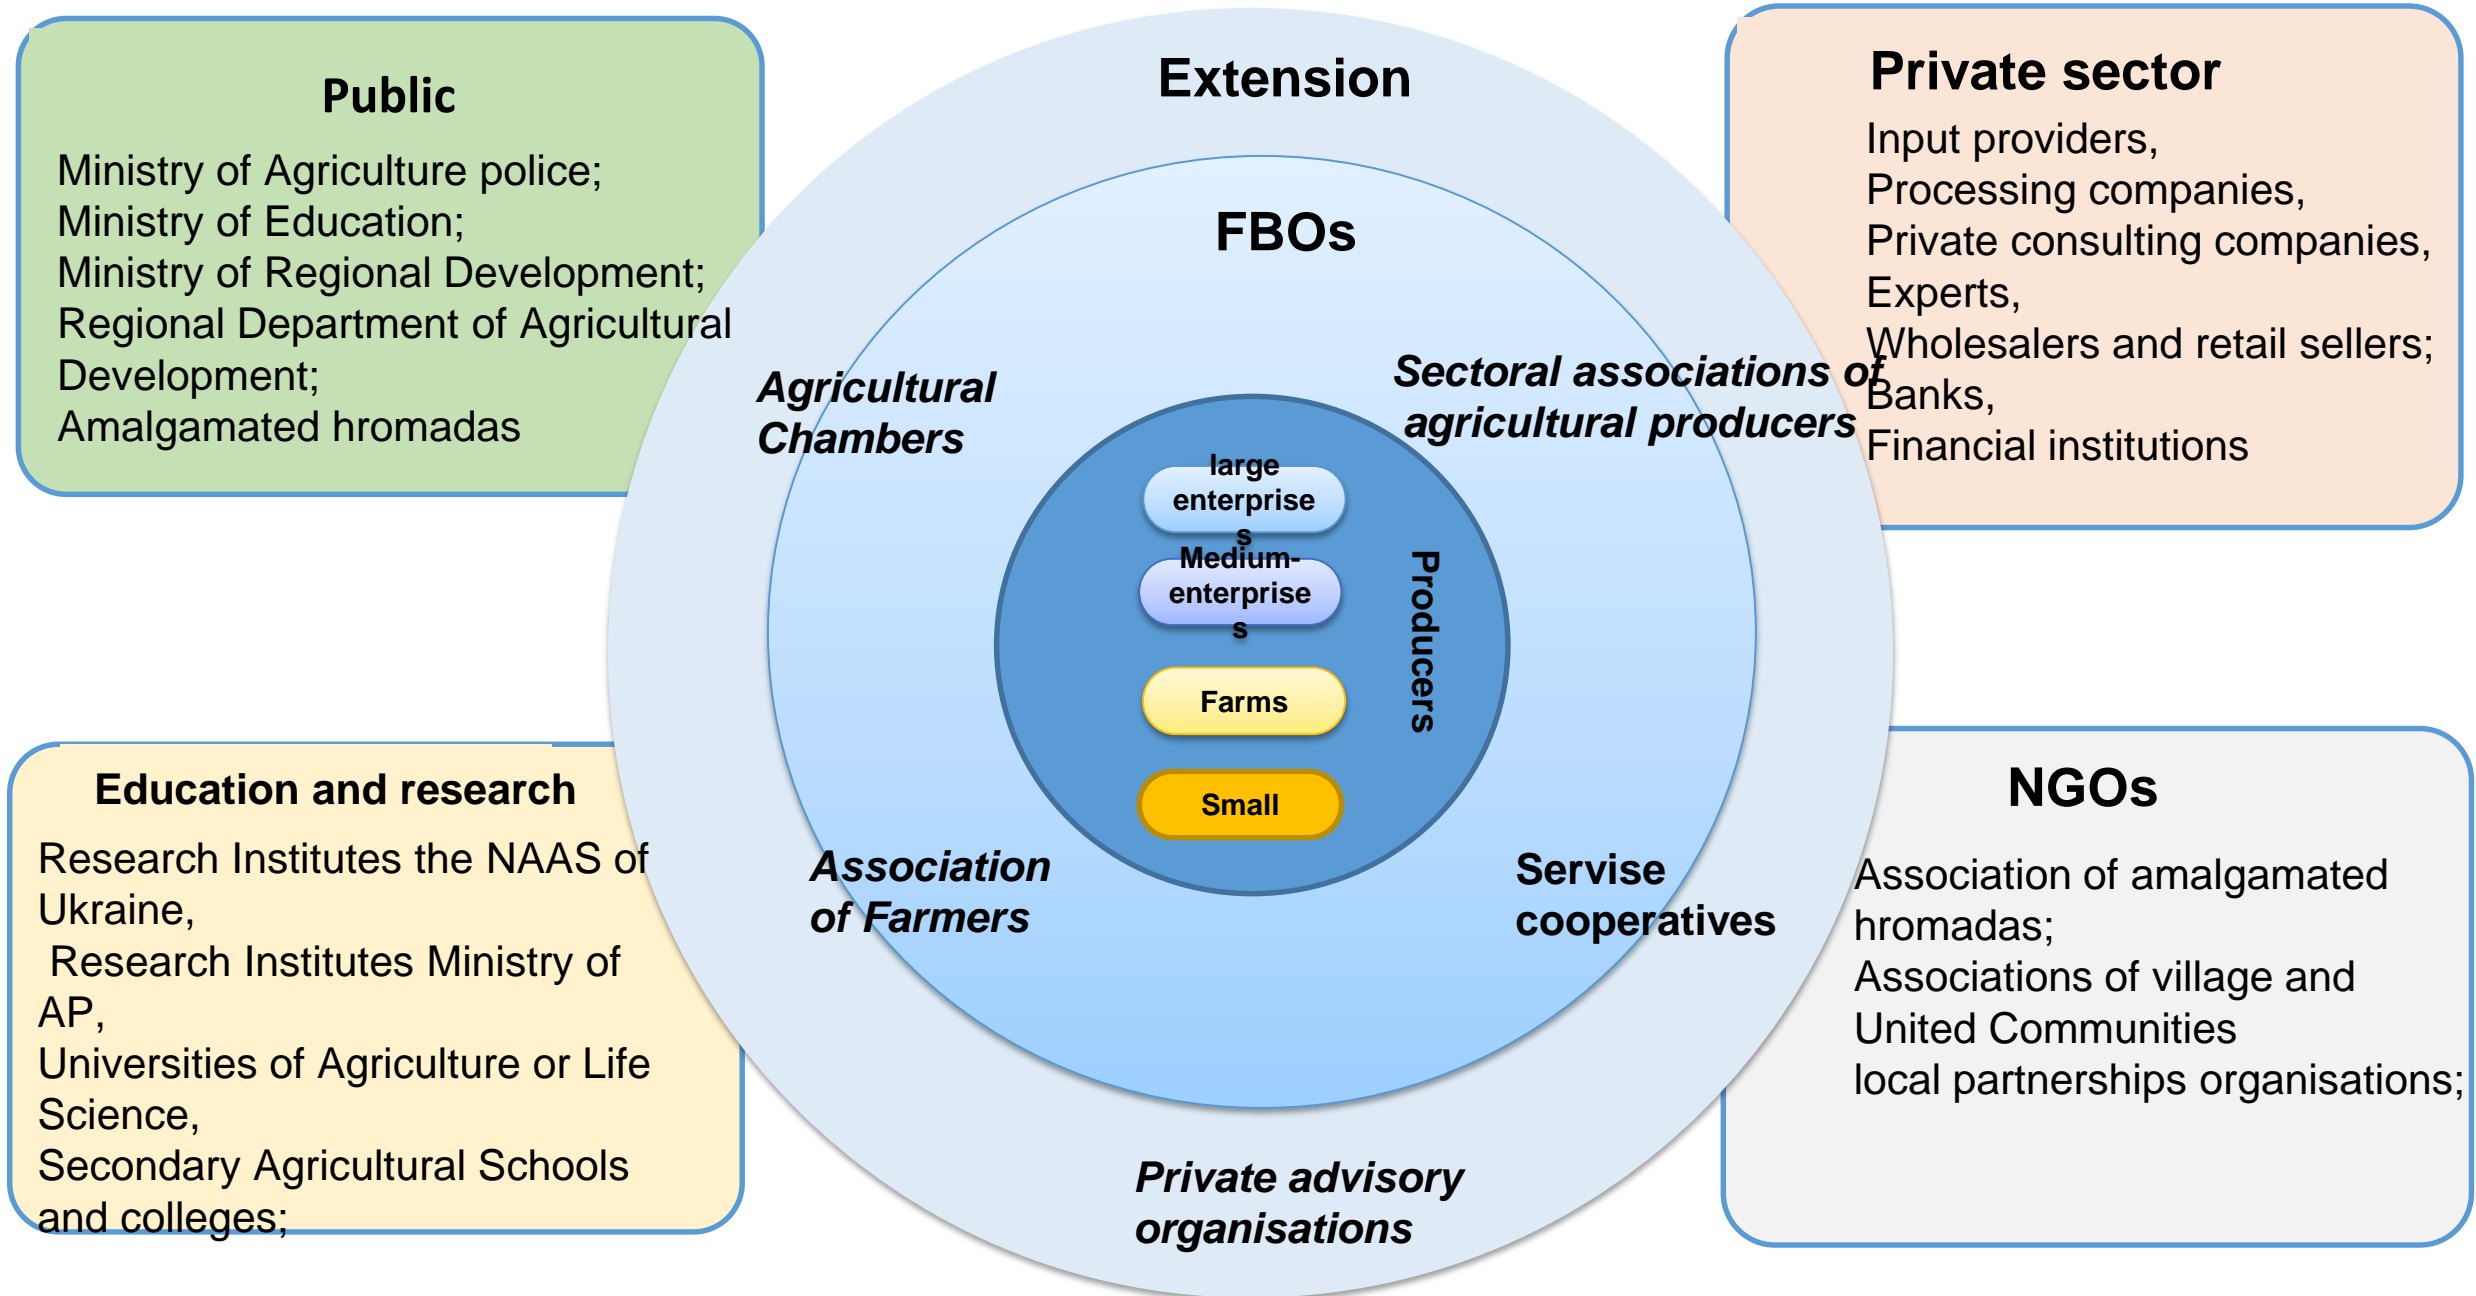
Public
Ministry of Agriculture police;
Ministry of Education;
Ministry of Regional Development;
Regional Department of Agricultural Development;
Amalgamated hromadas

Extension

Private sector
Input providers,
Processing companies,
Private consulting companies,
Experts,
Wholesalers and retail sellers;
Banks,
Financial institutions

FBOs

Agricultural Chambers

Sectoral associations of agricultural producers

large enterprises

Medium-enterprises

Farms

Small

Producers

Association of Farmers

Servise cooperatives

Education and research
Research Institutes the NAAS of Ukraine,
Research Institutes Ministry of AP,
Universities of Agriculture or Life Science,
Secondary Agricultural Schools and colleges;

NGOs
Association of amalgamated hromadas;
Associations of village and United Communities
local partnerships organisations;

Private advisory organisations